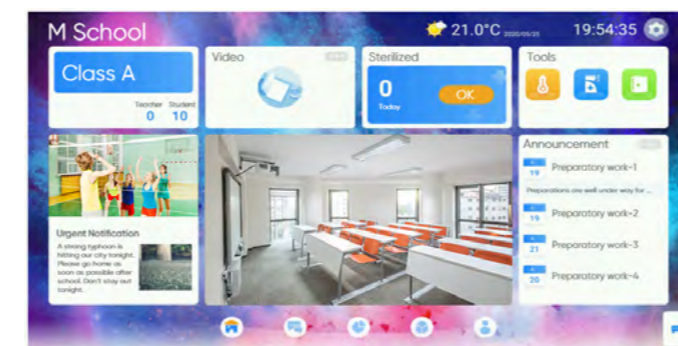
M School
21.0°C 2020/05/25
19:54:35

Class A
Teacher 0
Student 10

Video

Sterilized
0
Today
OK

Tools

Urgent Notification
A strong typhoon is hitting our city tonight. Please go home as soon as possible after school. Don't stay out tonight.

Announcement
19 Preparatory work-1
Preparations are well under way for ...
19 Preparatory work-2
21 Preparatory work-3
20 Preparatory work-4